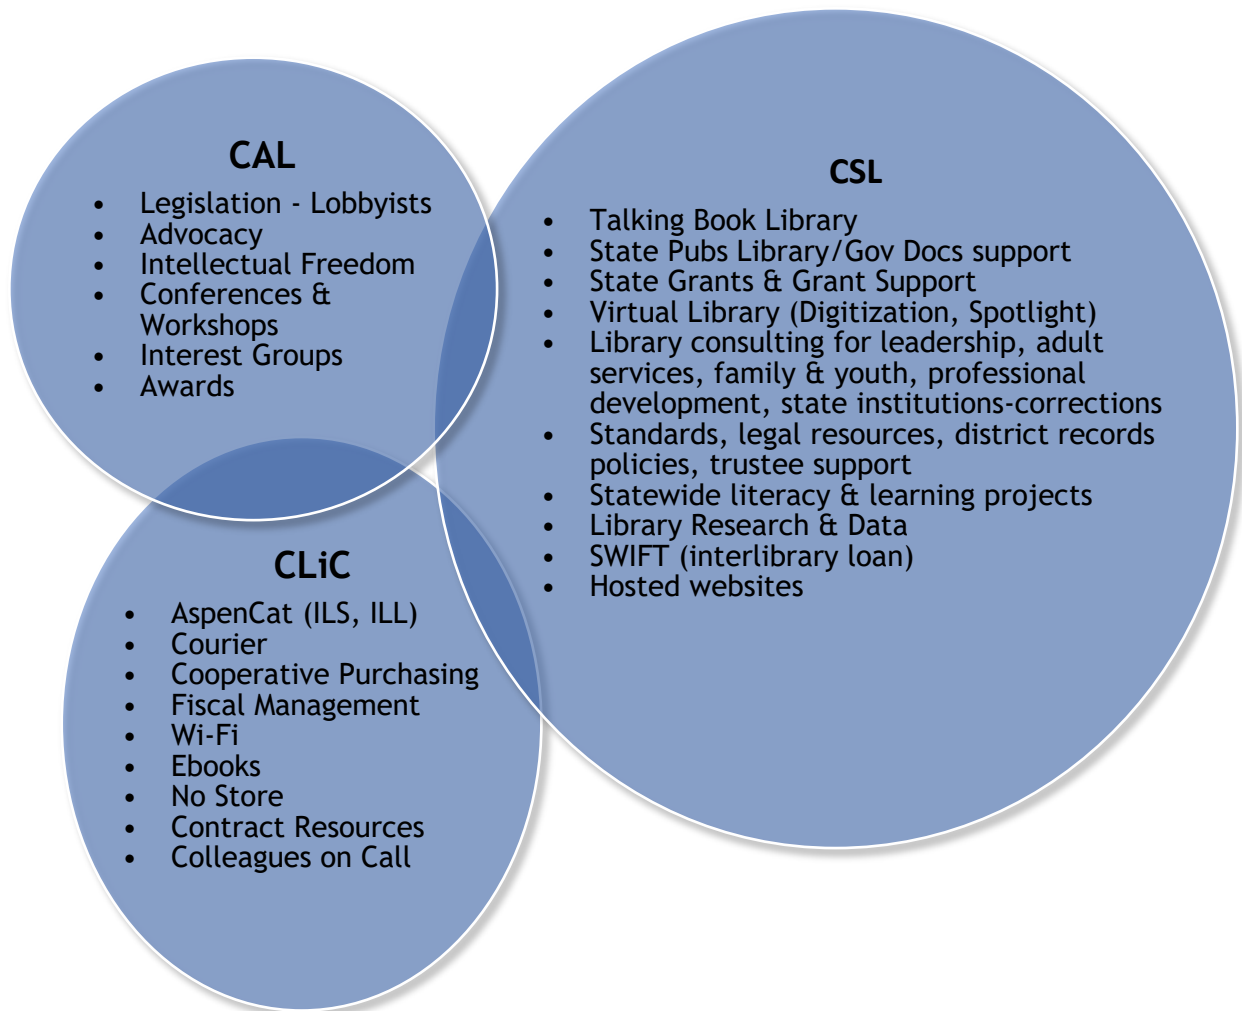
CAL

- Legislation - Lobbyists
- Advocacy
- Intellectual Freedom
- Conferences & Workshops
- Interest Groups
- Awards

CSL

- Talking Book Library
- State Pubs Library/Gov Docs support
- State Grants & Grant Support
- Virtual Library (Digitization, Spotlight)
- Library consulting for leadership, adult services, family & youth, professional development, state institutions-corrections
- Standards, legal resources, district records policies, trustee support
- Statewide literacy & learning projects
- Library Research & Data
- SWIFT (interlibrary loan)
- Hosted websites

CLiC

- AspenCat (ILS, ILL)
- Courier
- Cooperative Purchasing
- Fiscal Management
- Wi-Fi
- Ebooks
- No Store
- Contract Resources
- Colleagues on Call